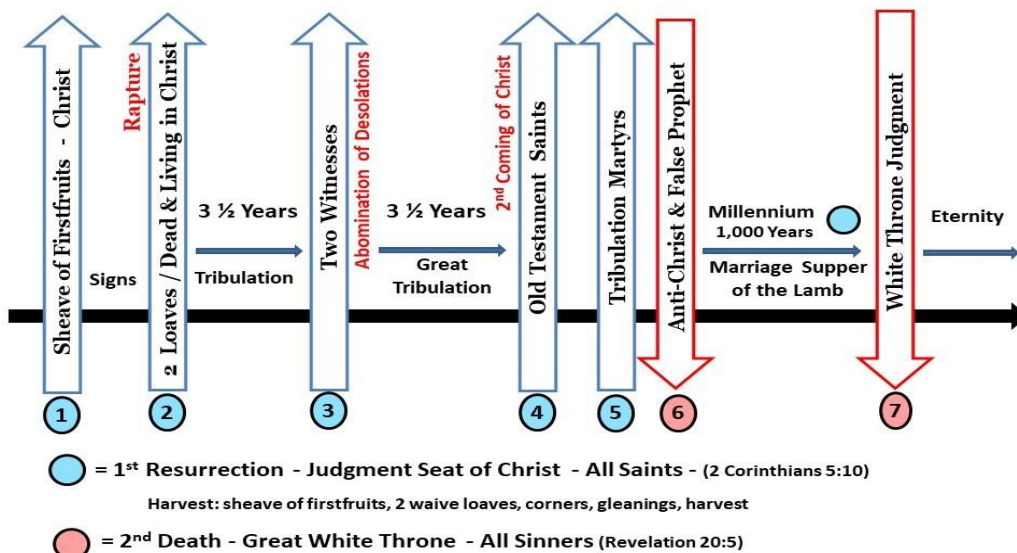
Sheave of Firstfruits - Christ

Rapture

2 Loaves / Dead & Living in Christ

Signs

3 ½ Years

Tribulation

Two Witnesses

Abomination of Desolations

3 ½ Years

Great Tribulation

2nd Coming of Christ

Old Testament Saints

Tribulation Martyrs

Anti-Christ & False Prophet

Millennium 1,000 Years

Marriage Supper of the Lamb

White Throne Judgment

Eternity

1 2 3 4 5 6 7

= 1st Resurrection - Judgment Seat of Christ - All Saints - (2 Corinthians 5:10)

Harvest: sheave of firstfruits, 2 waive loaves, corners, gleanings, harvest

= 2nd Death - Great White Throne - All Sinners (Revelation 20:5)